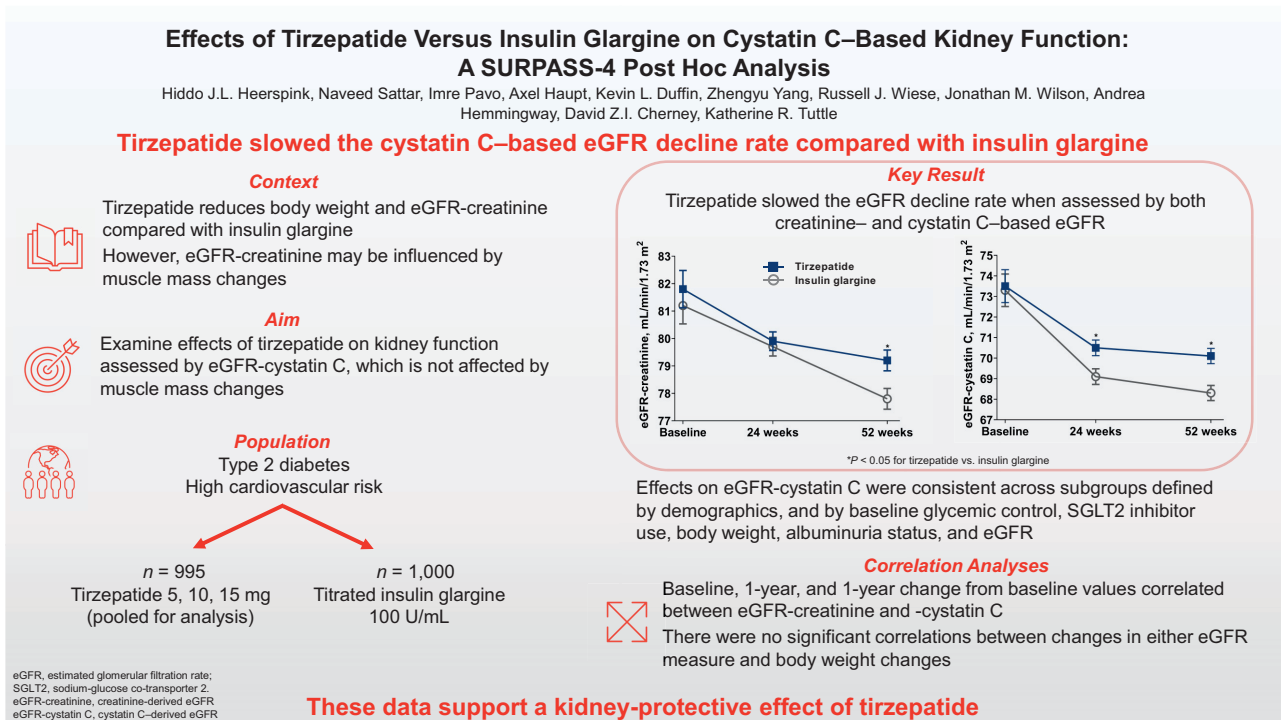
Effects of Tirzepatide Versus Insulin Glargine on Cystatin C–Based Kidney Function: A SURPASS-4 Post Hoc Analysis

Hiddo J.L. Heerspink, Naveed Sattar, Imre Pavo, Axel Haupt, Kevin L. Duffin, Zhengyu Yang, Russell J. Wiese, Jonathan M. Wilson, Andrea Hemmingway, David Z.I. Cherney, Katherine R. Tuttle

Tirzepatide slowed the cystatin C–based eGFR decline rate compared with insulin glargine

Context

Tirzepatide reduces body weight and eGFR-creatinine compared with insulin glargine

However, eGFR-creatinine may be influenced by muscle mass changes

Aim

Examine effects of tirzepatide on kidney function assessed by eGFR-cystatin C, which is not affected by muscle mass changes

Population

Type 2 diabetes

High cardiovascular risk

$n$ = 995

Tirzepatide 5, 10, 15 mg

(pooled for analysis)

$n$ = 1,000

Titrated insulin glargine

100 U/mL

Key Result

Tirzepatide slowed the eGFR decline rate when assessed by both creatinine– and cystatin C–based eGFR

Tirzepatide

Insulin glargine

eGFR-creatinine, mL/min/1.73 m$^2$

82
81
80
79
78
77

Baseline 24 weeks 52 weeks

*

eGFR-cystatin C, mL/min/1.73 m$^2$

75
74
73
72
71
70
69
68
67

Baseline 24 weeks 52 weeks

*
*

*$P$ < 0.05 for tirzepatide vs. insulin glargine

Effects on eGFR-cystatin C were consistent across subgroups defined by demographics, and by baseline glycemic control, SGLT2 inhibitor use, body weight, albuminuria status, and eGFR

Correlation Analyses

Baseline, 1-year, and 1-year change from baseline values correlated between eGFR-creatinine and -cystatin C

There were no significant correlations between changes in either eGFR measure and body weight changes

eGFR, estimated glomerular filtration rate;
SGLT2, sodium-glucose co-transporter 2.
eGFR-creatinine, creatinine-derived eGFR
eGFR-cystatin C, cystatin C–derived eGFR

These data support a kidney-protective effect of tirzepatide